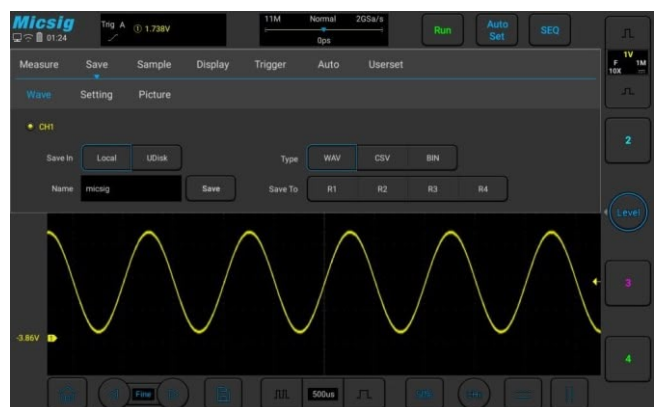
Micsig
01:24
Trig A
1.738V
11M
Normal
2GSa/s
0ps
Run
Auto Set
SEQ
1V
F 1M
10X
Measure
Save
Sample
Display
Trigger
Auto
Userset
Wave
Setting
Picture
CH1
Save In
Local
UDisk
Type
WAV
CSV
BIN
Name
micsig
Save
Save To
R1
R2
R3
R4
2
Level
3
-3.86V
4
Fine
500us